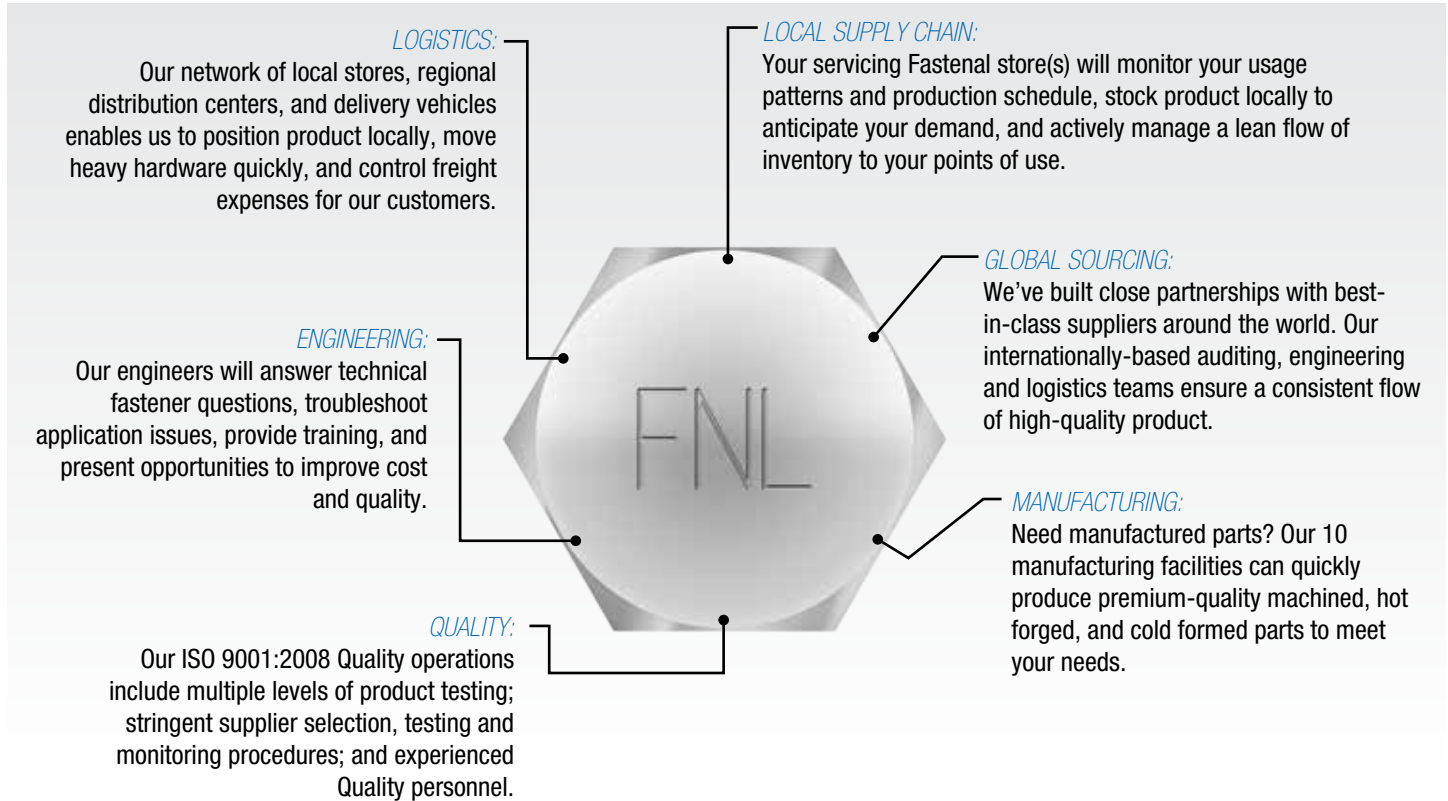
LOGISTICS:
Our network of local stores, regional distribution centers, and delivery vehicles enables us to position product locally, move heavy hardware quickly, and control freight expenses for our customers.

LOCAL SUPPLY CHAIN:
Your servicing Fastenal store(s) will monitor your usage patterns and production schedule, stock product locally to anticipate your demand, and actively manage a lean flow of inventory to your points of use.

GLOBAL SOURCING:
We've built close partnerships with best-in-class suppliers around the world. Our internationally-based auditing, engineering and logistics teams ensure a consistent flow of high-quality product.

ENGINEERING:
Our engineers will answer technical fastener questions, troubleshoot application issues, provide training, and present opportunities to improve cost and quality.

FNL

MANUFACTURING:
Need manufactured parts? Our 10 manufacturing facilities can quickly produce premium-quality machined, hot forged, and cold formed parts to meet your needs.

QUALITY:
Our ISO 9001:2008 Quality operations include multiple levels of product testing; stringent supplier selection, testing and monitoring procedures; and experienced Quality personnel.